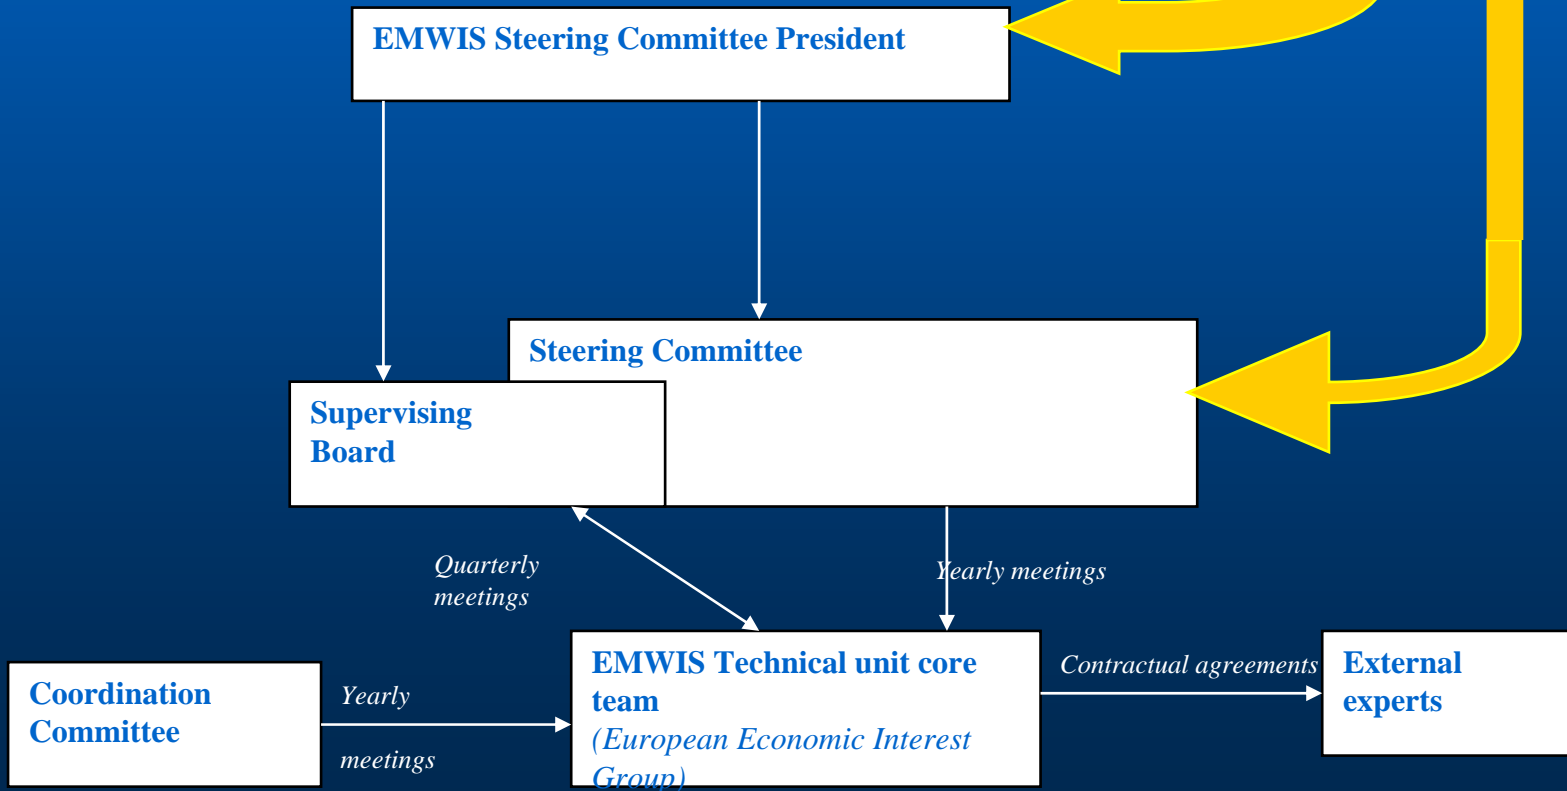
EMWIS Steering Committee President

Steering Committee

Supervising Board

Quarterly meetings

Yearly meetings

Coordination Committee

Yearly

meetings

EMWIS Technical unit core team
(European Economic Interest Group)

Contractual agreements

External experts